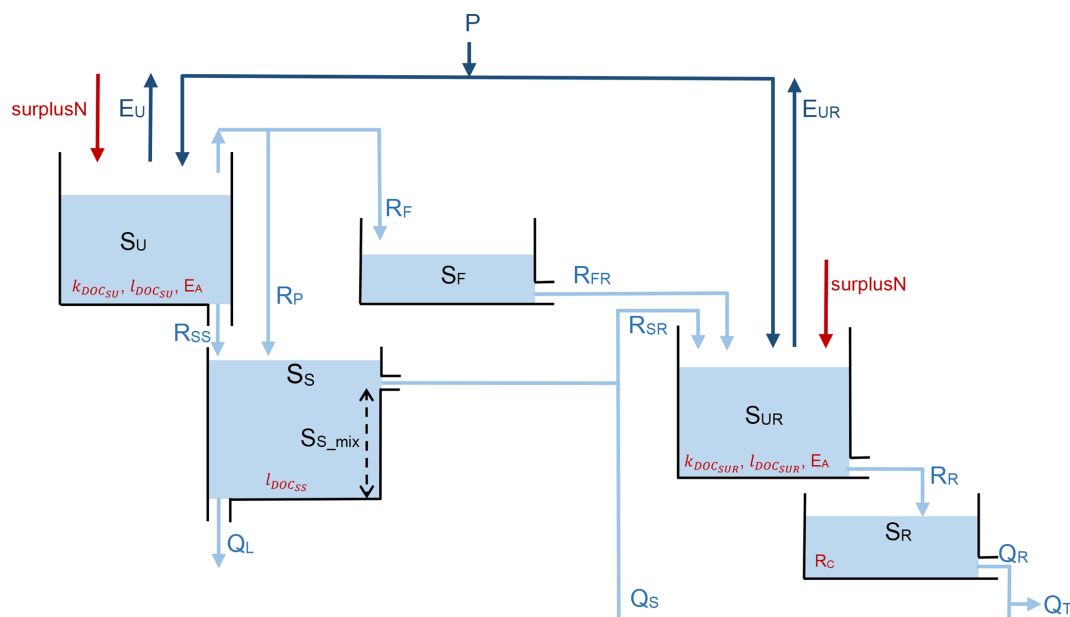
P

surplusN

$E_U$

$E_{UR}$

$S_U$

$k_{DOC_{SU}}$, $l_{DOC_{SU}}$, $E_A$

$R_F$

$S_F$

$R_{FR}$

$R_P$

surplusN

$R_{SS}$

$R_{SR}$

$S_S$

$S_{S\_mix}$

$l_{DOC_{SS}}$

$S_{UR}$

$k_{DOC_{SUR}}$, $l_{DOC_{SUR}}$, $E_A$

$R_R$

$S_R$

$R_C$

$Q_L$

$Q_R$

$Q_S$

$Q_T$